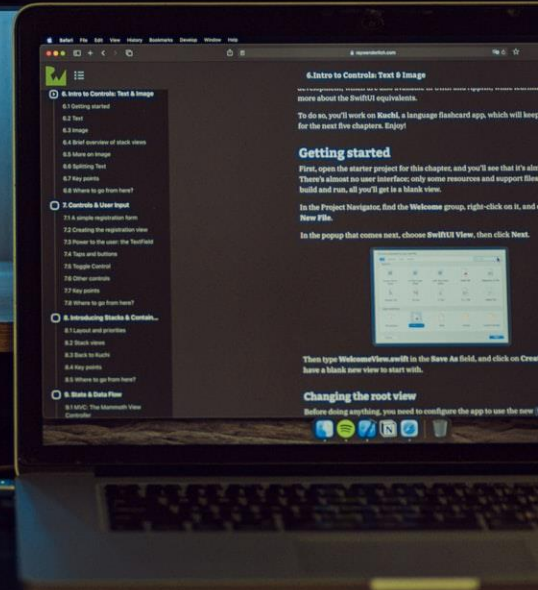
Safari File Edit View History Bookmarks Develop Window Help

raywenderlich.com

6.Intro to Controls: Text & Image

6. Intro to Controls: Text & Image
6.1 Getting started
6.2 Text
6.3 Image
6.4 Brief overview of stack views
6.5 More on Image
6.6 Splitting Text
6.7 Key points
6.8 Where to go from here?
7. Controls & User Input
7.1 A simple registration form
7.2 Creating the registration view
7.3 Power to the user: the TextField
7.4 Taps and buttons
7.5 Toggle Control
7.6 Other controls
7.7 Key points
7.8 Where to go from here?
8. Introducing Stacks & Contain...
8.1 Layout and priorities
8.2 Stack views
8.3 Back to Kuchi
8.4 Key points
8.5 Where to go from here?
9. State & Data Flow
9.1 MVC: The Mammoth View Controller

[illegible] more about the SwiftUI equivalents.

To do so, you'll work on Kuchi, a language flashcard app, which will keep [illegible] for the next five chapters. Enjoy!

Getting started

First, open the starter project for this chapter, and you'll see that it's alm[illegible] There's almost no user interface; only some resources and support files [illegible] build and run, all you'll get is a blank view.

In the Project Navigator, find the Welcome group, right-click on it, and c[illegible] New File.

In the popup that comes next, choose SwiftUI View, then click Next.

Then type WelcomeView.swift in the Save As field, and click on Crea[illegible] have a blank new view to start with.

Changing the root view

Before doing anything, you need to configure the app to use the new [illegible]